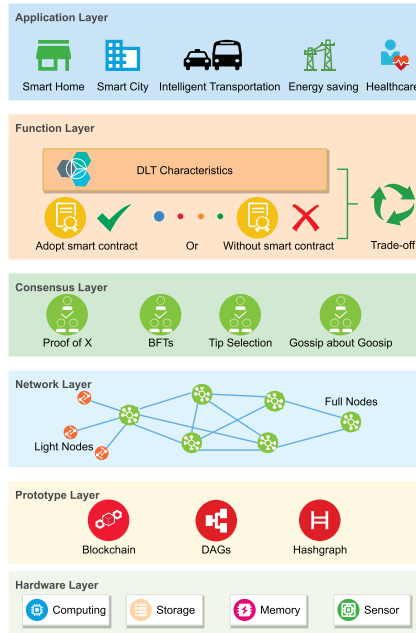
Application Layer

Smart Home

Smart City

Intelligent Transportation

Energy saving

Healthcare

Function Layer

DLT Characteristics

Adopt smart contract

Or

Without smart contract

Trade-off

Consensus Layer

Proof of X

BFTs

Tip Selection

Gossip about Goosip

Network Layer

Full Nodes

Light Nodes

Prototype Layer

Blockchain

DAGs

Hashgraph

Hardware Layer

Computing

Storage

Memory

Sensor